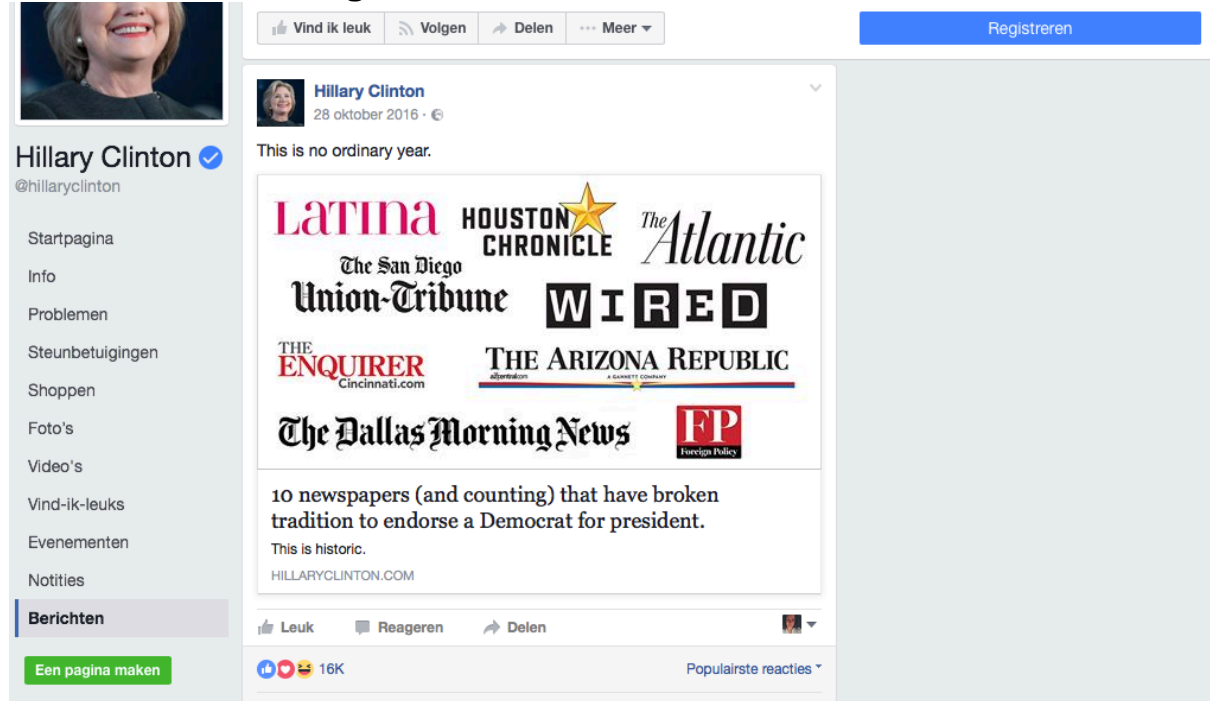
Vind ik leuk
Volgen
Delen
Meer
Registreren

Hillary Clinton
@hillaryclinton

Startpagina
Info
Problemen
Steunbetuigingen
Shoppen
Foto's
Video's
Vind-ik-leuks
Evenementen
Notities
Berichten
Een pagina maken

Hillary Clinton
28 oktober 2016 ·

This is no ordinary year.

LATINA
HOUSTON CHRONICLE
The Atlantic
The San Diego Union-Tribune
WIRED
THE ENQUIRER Cincinnati.com
THE ARIZONA REPUBLIC
azcentral.com
A GANNETT COMPANY
The Dallas Morning News
FP Foreign Policy

10 newspapers (and counting) that have broken tradition to endorse a Democrat for president.
This is historic.
HILLARYCLINTON.COM

Leuk
Reageren
Delen

16K
Populairste reacties